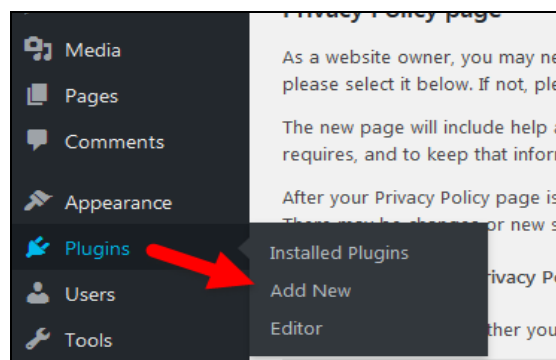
Privacy Policy page

As a website owner, you may ne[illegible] please select it below. If not, ple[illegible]

The new page will include help a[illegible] requires, and to keep that infor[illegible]

After your Privacy Policy page is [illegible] There may be changes or new s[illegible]

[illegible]rivacy Po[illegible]

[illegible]ther you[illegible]

Media
Pages
Comments
Appearance
Plugins
Users
Tools

Installed Plugins
Add New
Editor